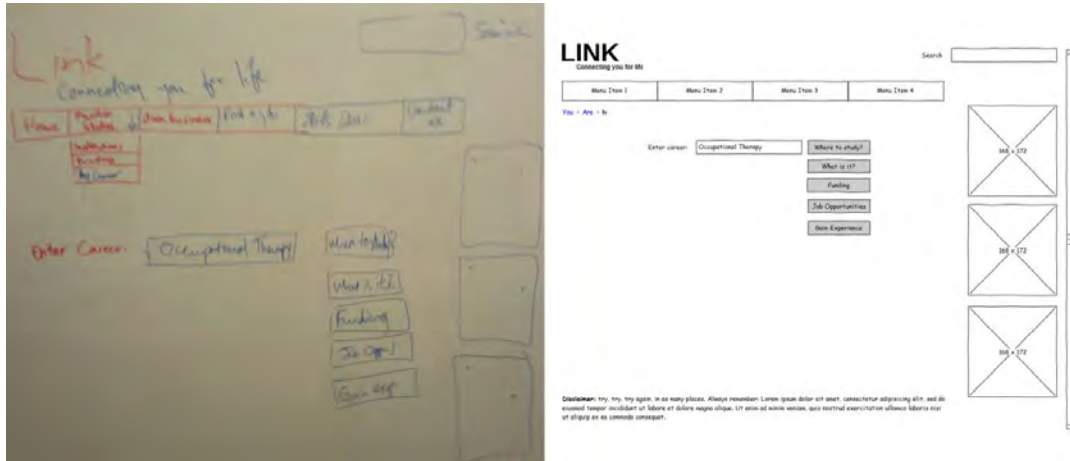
Link
Connecting you for life

Search

| Home | Further Studies | Own business | Find a job | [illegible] | Contact us |
|---|---|---|---|---|---|

Institutions
Funding
My Career

Enter Career: Occupational Therapy

Where to study?
What is it?
Funding
Job Opps!
Gain exp

LINK
Connecting you for life

Search

| Menu Item 1 | Menu Item 2 | Menu Item 3 | Menu Item 4 |
|---|---|---|---|

You > Are > In

Enter career: Occupational Therapy

Where to study?
What is it?
Funding
Job Opportunities
Gain Experience

166 x 172
166 x 172
166 x 172

Disclaimer: try, try, try again, in as many places. Always remember: Lorem ipsum dolor sit amet, consectetur adipisicing elit, sed do eiusmod tempor incididunt ut labore et dolore magna aliqua. Ut enim ad minim veniam, quis nostrud exercitation ullamco laboris nisi ut aliquip ex ea commodo consequat.